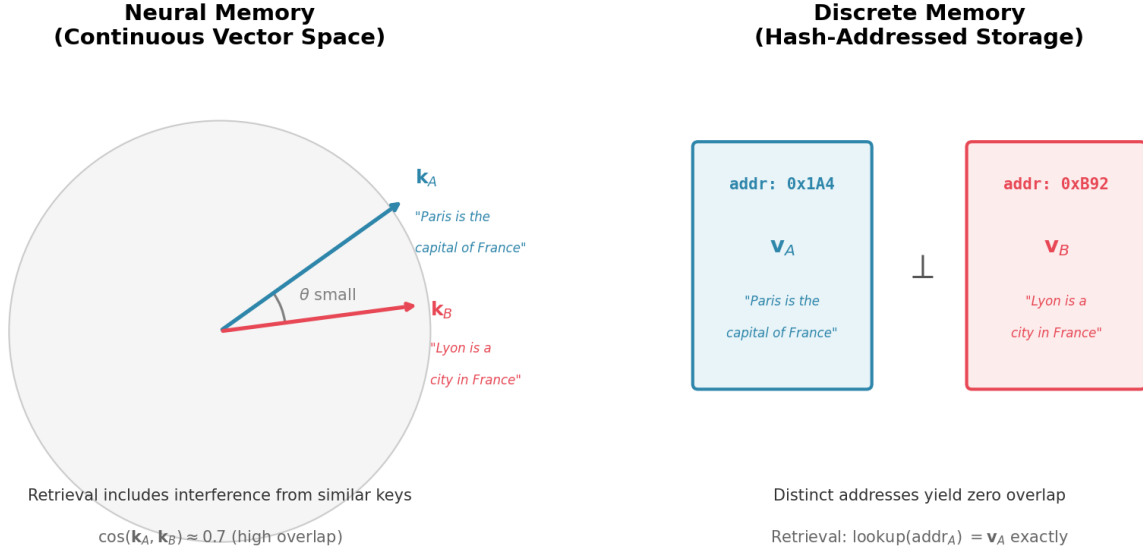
Neural Memory
(Continuous Vector Space)

$\mathbf{k}_A$

"Paris is the capital of France"

$\theta$ small

$\mathbf{k}_B$

"Lyon is a city in France"

Retrieval includes interference from similar keys

$\cos(\mathbf{k}_A, \mathbf{k}_B) \approx 0.7$ (high overlap)

Discrete Memory
(Hash-Addressed Storage)

addr: 0x1A4

$\mathbf{v}_A$

"Paris is the capital of France"

$\perp$

addr: 0xB92

$\mathbf{v}_B$

"Lyon is a city in France"

Distinct addresses yield zero overlap

Retrieval: lookup($\text{addr}_A$) $= \mathbf{v}_A$ exactly